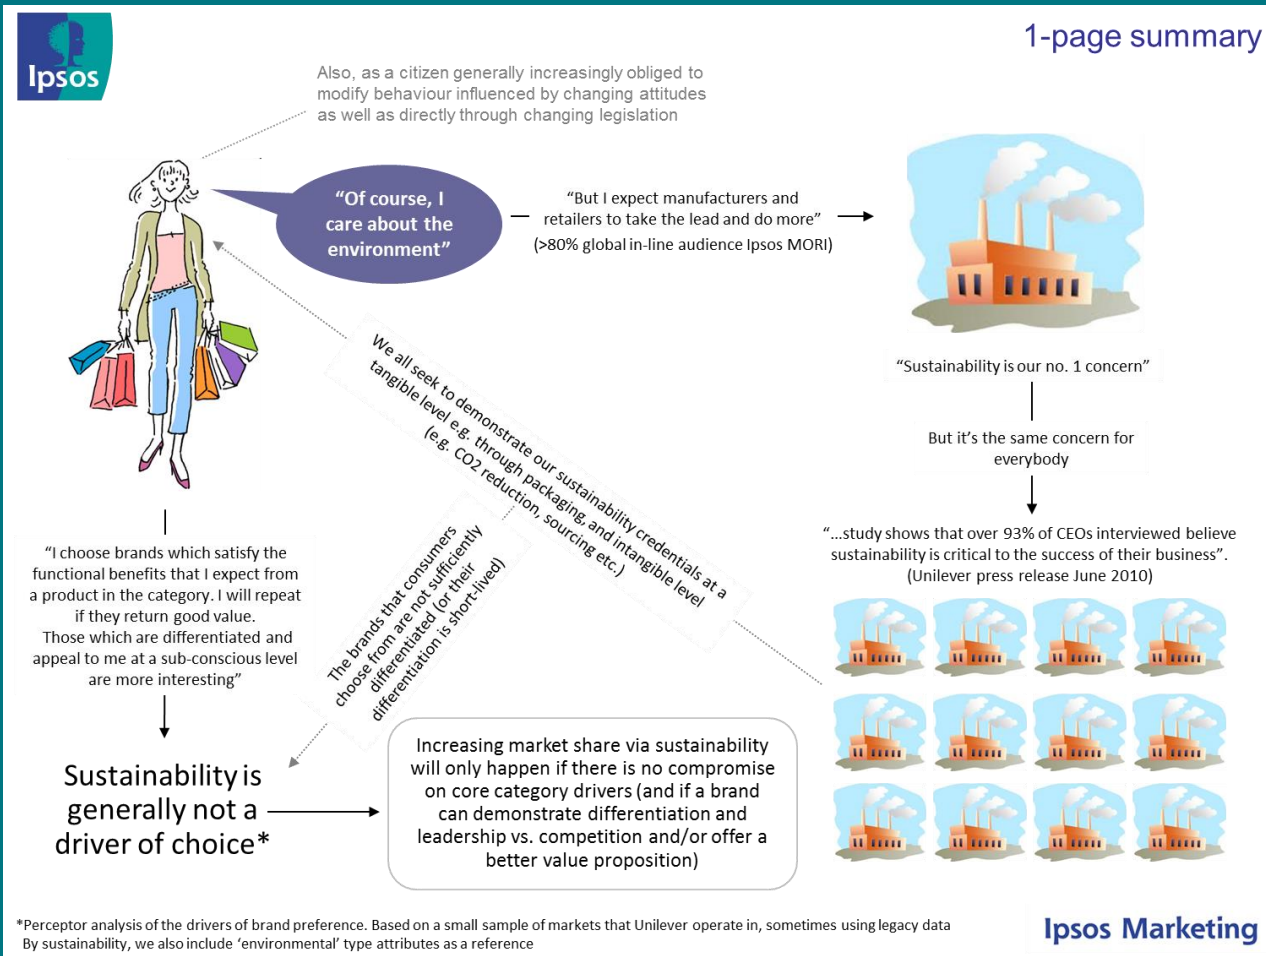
Ipsos

1-page summary

Also, as a citizen generally increasingly obliged to modify behaviour influenced by changing attitudes as well as directly through changing legislation

"Of course, I care about the environment"

"But I expect manufacturers and retailers to take the lead and do more"
(>80% global in-line audience Ipsos MORI)

"Sustainability is our no. 1 concern"

But it's the same concern for everybody

"...study shows that over 93% of CEOs interviewed believe sustainability is critical to the success of their business".
(Unilever press release June 2010)

We all seek to demonstrate our sustainability credentials at a tangible level e.g. through packaging, and intangible level (e.g. CO2 reduction, sourcing etc.)

The brands that consumers choose from are not sufficiently differentiated (or their differentiation is short-lived)

"I choose brands which satisfy the functional benefits that I expect from a product in the category. I will repeat if they return good value.
Those which are differentiated and appeal to me at a sub-conscious level are more interesting"

Sustainability is generally not a driver of choice*

Increasing market share via sustainability will only happen if there is no compromise on core category drivers (and if a brand can demonstrate differentiation and leadership vs. competition and/or offer a better value proposition)

*Perceptor analysis of the drivers of brand preference. Based on a small sample of markets that Unilever operate in, sometimes using legacy data
By sustainability, we also include 'environmental' type attributes as a reference

Ipsos Marketing